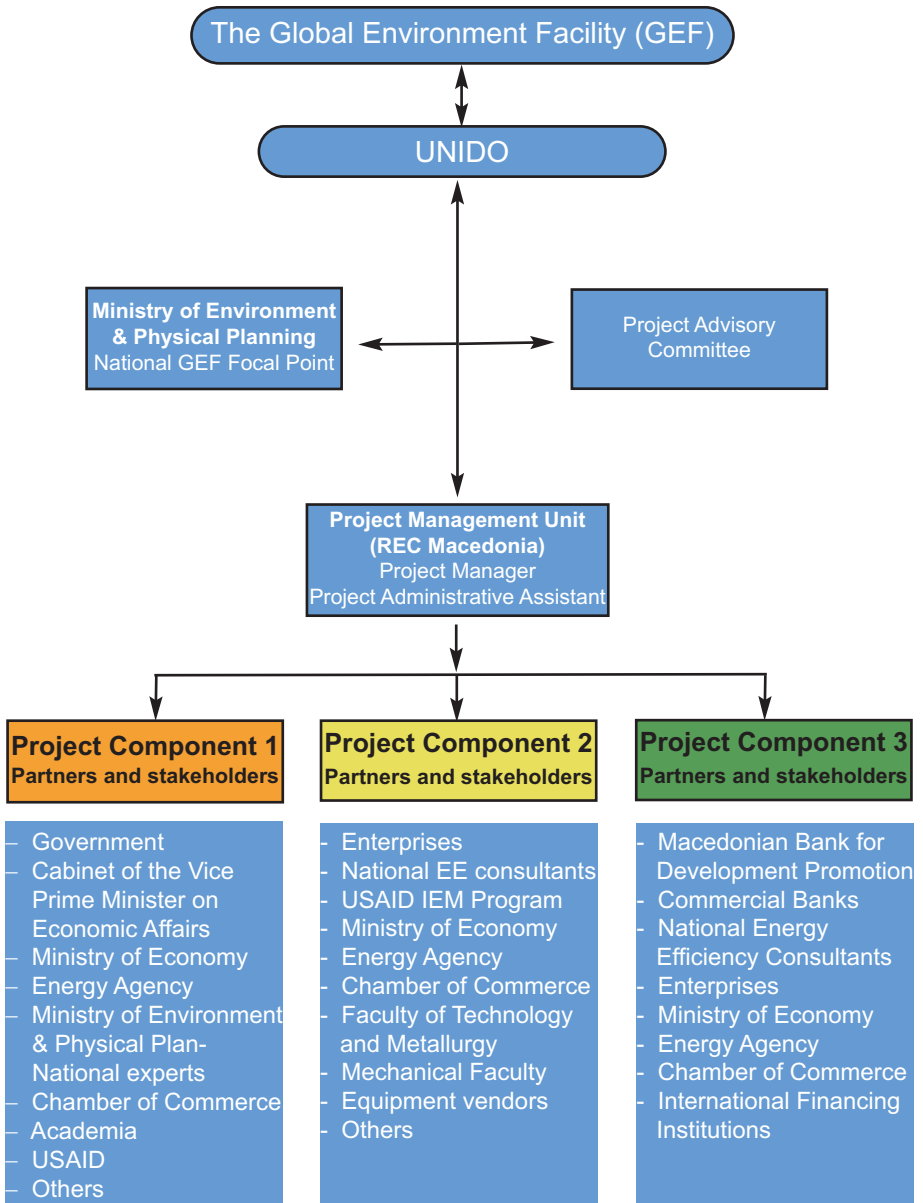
The Global Environment Facility (GEF)

UNIDO

**Ministry of Environment & Physical Planning**
National GEF Focal Point

Project Advisory Committee

**Project Management Unit (REC Macedonia)**
Project Manager
Project Administrative Assistant

**Project Component 1**
**Partners and stakeholders**

- Government
- Cabinet of the Vice Prime Minister on Economic Affairs
- Ministry of Economy
- Energy Agency
- Ministry of Environment & Physical Plan-National experts
- Chamber of Commerce
- Academia
- USAID
- Others

**Project Component 2**
**Partners and stakeholders**

- Enterprises
- National EE consultants
- USAID IEM Program
- Ministry of Economy
- Energy Agency
- Chamber of Commerce
- Faculty of Technology and Metallurgy
- Mechanical Faculty
- Equipment vendors
- Others

**Project Component 3**
**Partners and stakeholders**

- Macedonian Bank for Development Promotion
- Commercial Banks
- National Energy Efficiency Consultants
- Enterprises
- Ministry of Economy
- Energy Agency
- Chamber of Commerce
- International Financing Institutions